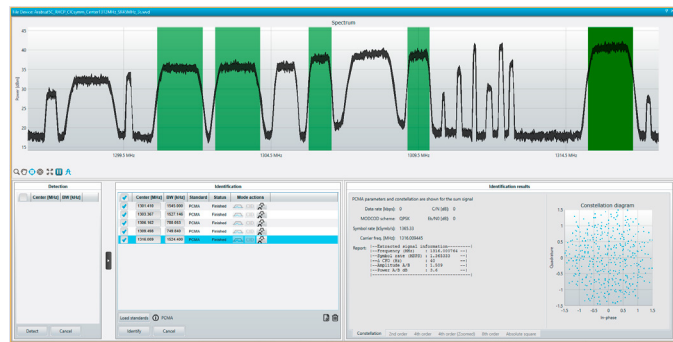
File Device Station[IC_RSCP C:\Kiyomi_Center1310MHz_BW9MHz_3.wav]

Spectrum

45
40
35
30
25
20
15

Power [dBm]

1299.5 MHz
1304.5 MHz
1309.5 MHz
1314.5 MHz

Detection

| Center [MHz] | BW [kHz] |
|---|---|

Detect
Cancel

Identification

| | Center [MHz] | BW [kHz] | Standard | Status | Mode actions |
|---|---|---|---|---|---|
| ✓ | 1301.418 | 1545.990 | PCMA | Finished | |
| ✓ | 1303.367 | 1027.146 | PCMA | Finished | |
| ✓ | 1306.163 | 788.693 | PCMA | Finished | |
| ✓ | 1306.468 | 749.849 | PCMA | Finished | |
| ✓ | 1316.008 | 1024.466 | PCMA | Finished | |

Load standards PCMA

Identify
Cancel

Identification results

PCMA parameters and constellation are shown for the sum signal

Data rate [kbps]: 0
C/N [dB]: 0
MODCOD scheme: QPSK
Eb/N0 [dB]: 0
Symbol rate [kSym/s]: 1365.53
Carrier freq. [MHz]: 1316.008445

Report:
---Extracted signal information---
---Frequency (MHz) : 1316.008744 ---
---Symbol rate (BSPS) : 1.365333 ---
---C/N (dB) : 40 ---
---Amplitude A/B : 1.509 ---
---Power A/B dB : 3.4 ---

Constellation diagram

Quadrature
In-phase

1.5
1
0.5
0
-0.5
-1
-1.5

Constellation
2nd order
4th order
4th order (Zoomed)
8th order
Absolute square